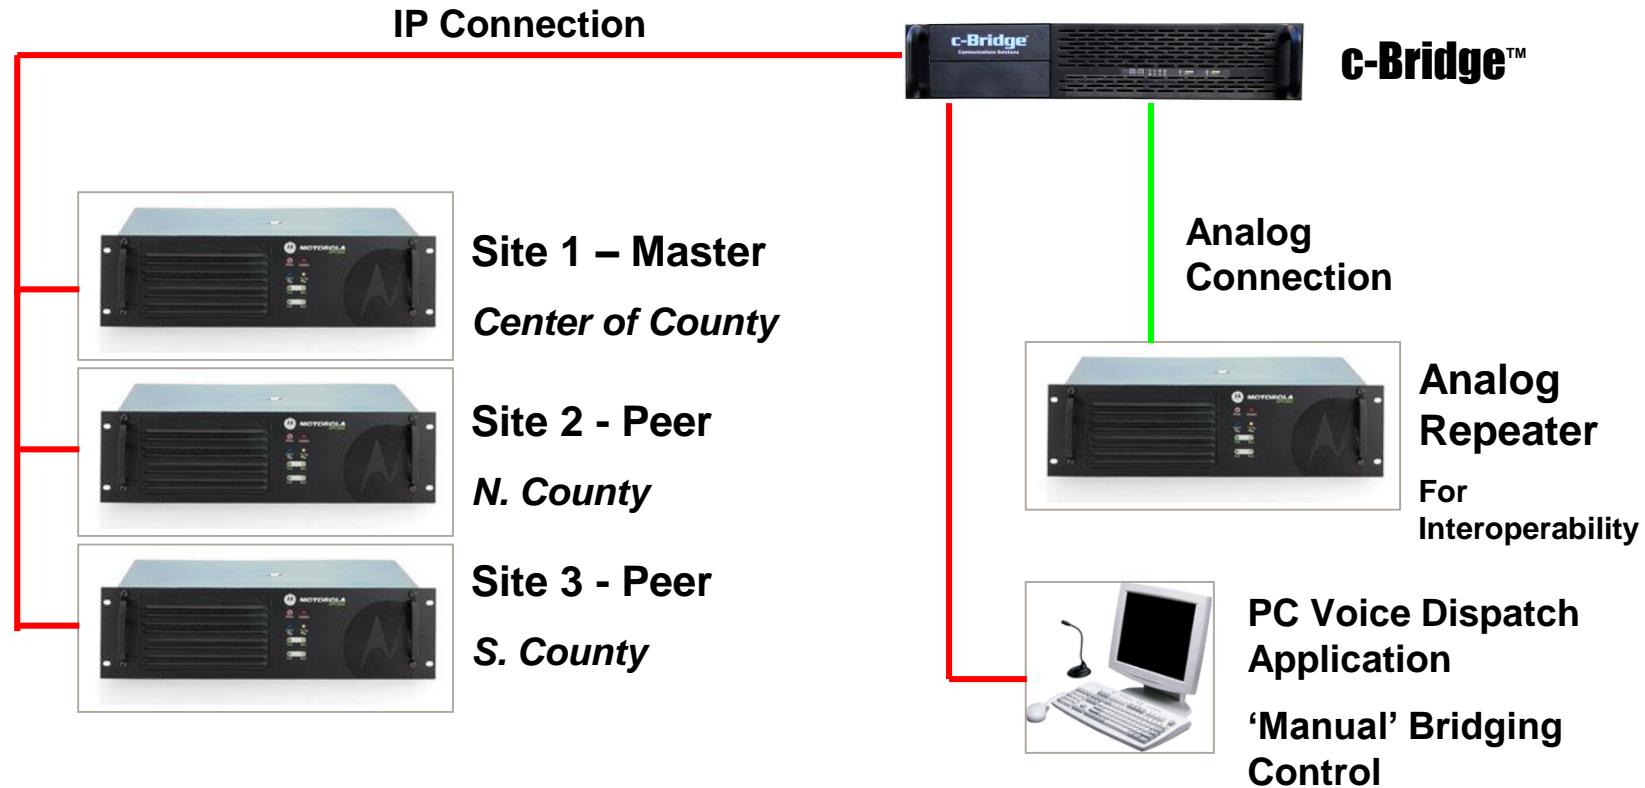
IP Connection

c-Bridge

c-Bridge™

Site 1 – Master

Center of County

Site 2 - Peer

N. County

Site 3 - Peer

S. County

Analog Connection

Analog Repeater

For Interoperability

PC Voice Dispatch Application

‘Manual’ Bridging Control